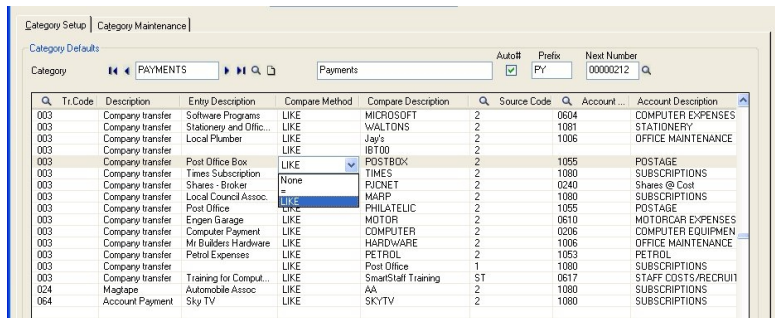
Category Setup | Category Maintenance

Category Defaults

Category PAYMENTS Payments Auto# Prefix PY Next Number 00000212

| Tr.Code | Description | Entry Description | Compare Method | Compare Description | Source Code | Account ... | Account Description |
|---|---|---|---|---|---|---|---|
| 003 | Company transfer | Software Programs | LIKE | MICROSOFT | 2 | 0604 | COMPUTER EXPENSES |
| 003 | Company transfer | Stationery and Offic... | LIKE | WALTONS | 2 | 1081 | STATIONERY |
| 003 | Company transfer | Local Plumber | LIKE | Jay's | 2 | 1006 | OFFICE MAINTENANCE |
| 003 | Company transfer | | LIKE | IBT00 | 2 | | |
| 003 | Company transfer | Post Office Box | LIKE | POSTBOX | 2 | 1055 | POSTAGE |
| 003 | Company transfer | Times Subscription | None | TIMES | 2 | 1080 | SUBSCRIPTIONS |
| 003 | Company transfer | Shares - Broker | = | PJCNET | 2 | 0240 | Shares @ Cost |
| 003 | Company transfer | Local Council Assoc. | LIKE | MARP | 2 | 1080 | SUBSCRIPTIONS |
| 003 | Company transfer | Post Office | LIKE | PHILATELIC | 2 | 1055 | POSTAGE |
| 003 | Company transfer | Engen Garage | LIKE | MOTOR | 2 | 0610 | MOTORCAR EXPENSES |
| 003 | Company transfer | Computer Payment | LIKE | COMPUTER | 2 | 0206 | COMPUTER EQUIPMEN |
| 003 | Company transfer | Mr Builders Hardware | LIKE | HARDWARE | 2 | 1006 | OFFICE MAINTENANCE |
| 003 | Company transfer | Petrol Expenses | LIKE | PETROL | 2 | 1053 | PETROL |
| 003 | Company transfer | | LIKE | Post Office | 1 | 1080 | SUBSCRIPTIONS |
| 003 | Company transfer | Training for Comput... | LIKE | SmartStaff Training | ST | 0617 | STAFF COSTS/RECRUIT |
| 024 | Magtape | Automobile Assoc | LIKE | AA | 2 | 1080 | SUBSCRIPTIONS |
| 064 | Account Payment | Sky TV | LIKE | SKYTV | 2 | 1080 | SUBSCRIPTIONS |